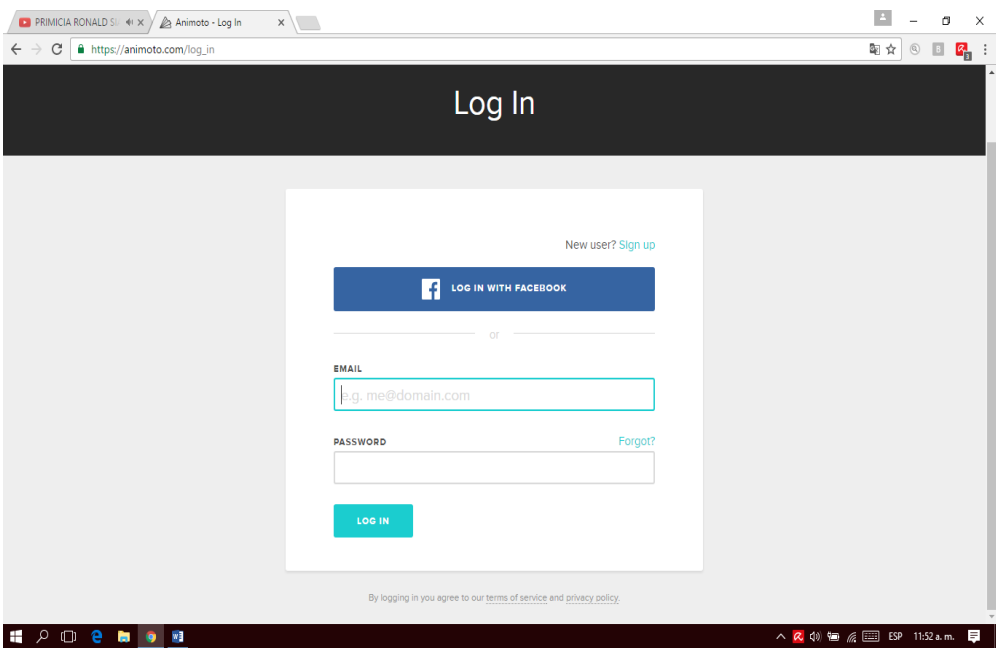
PRIMICIA RONALD SI ×
Animoto - Log In ×

https://animoto.com/log_in

Log In

New user? Sign up

LOG IN WITH FACEBOOK

or

EMAIL

e.g. me@domain.com

PASSWORD

Forgot?

LOG IN

By logging in you agree to our terms of service and privacy policy.

ESP 11:52 a. m.